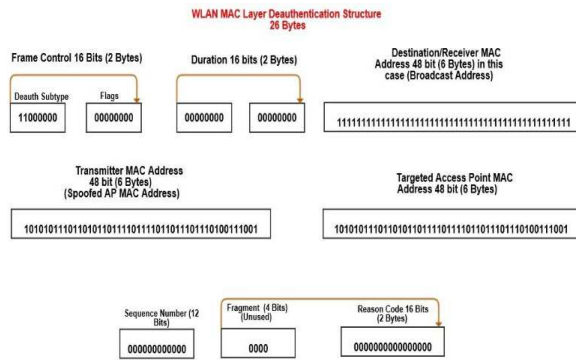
WLAN MAC Layer Deauthentication Structure
26 Bytes

Frame Control 16 Bits (2 Bytes)

Deauth Subtype

Flags

11000000

00000000

Duration 16 bits (2 Bytes)

00000000

00000000

Destination/Receiver MAC Address 48 bit (6 Bytes) in this case (Broadcast Address)

111111111111111111111111111111111111111111111111

Transmitter MAC Address 48 bit (6 Bytes) (Spoofed AP MAC Address)

101010111011010101101111011110110111011010011100​1

Targeted Access Point MAC Address 48 bit (6 Bytes)

101010111011010101101111011110110111011010011100​1

Sequence Number (12 Bits)

000000000000

Fragment (4 Bits) (Unused)

0000

Reason Code 16 Bits (2 Bytes)

0000000000000000